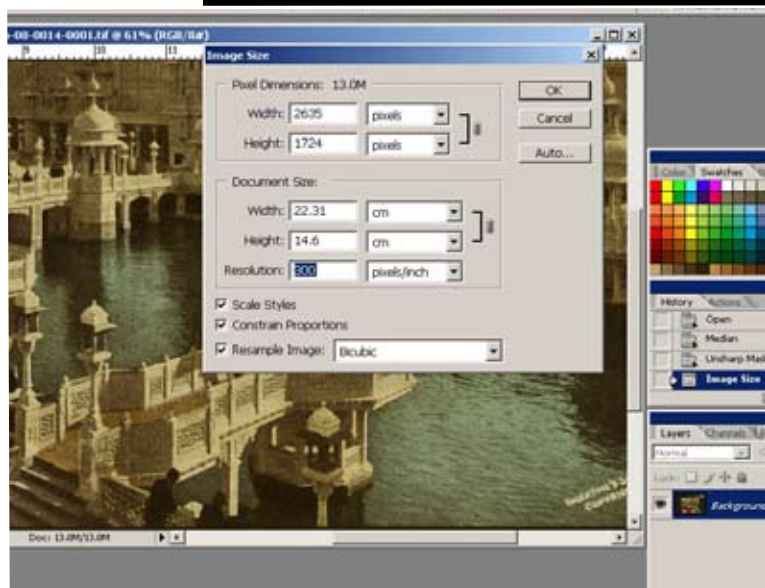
-08-0014-0001.tif @ 61% (RGB/8#)

Image Size

Pixel Dimensions: 13.0M

Width: 2635 pixels

Height: 1724 pixels

OK

Cancel

Auto...

Document Size:

Width: 22.31 cm

Height: 14.6 cm

Resolution: 300 pixels/inch

Scale Styles

Constrain Proportions

Resample Image: Bicubic

Color Swatches

History Actions

Open

Median

Unsharp Mas

Image Size

Layers Channels

Normal

Lock:

Background

Doc: 13.0M/13.0M